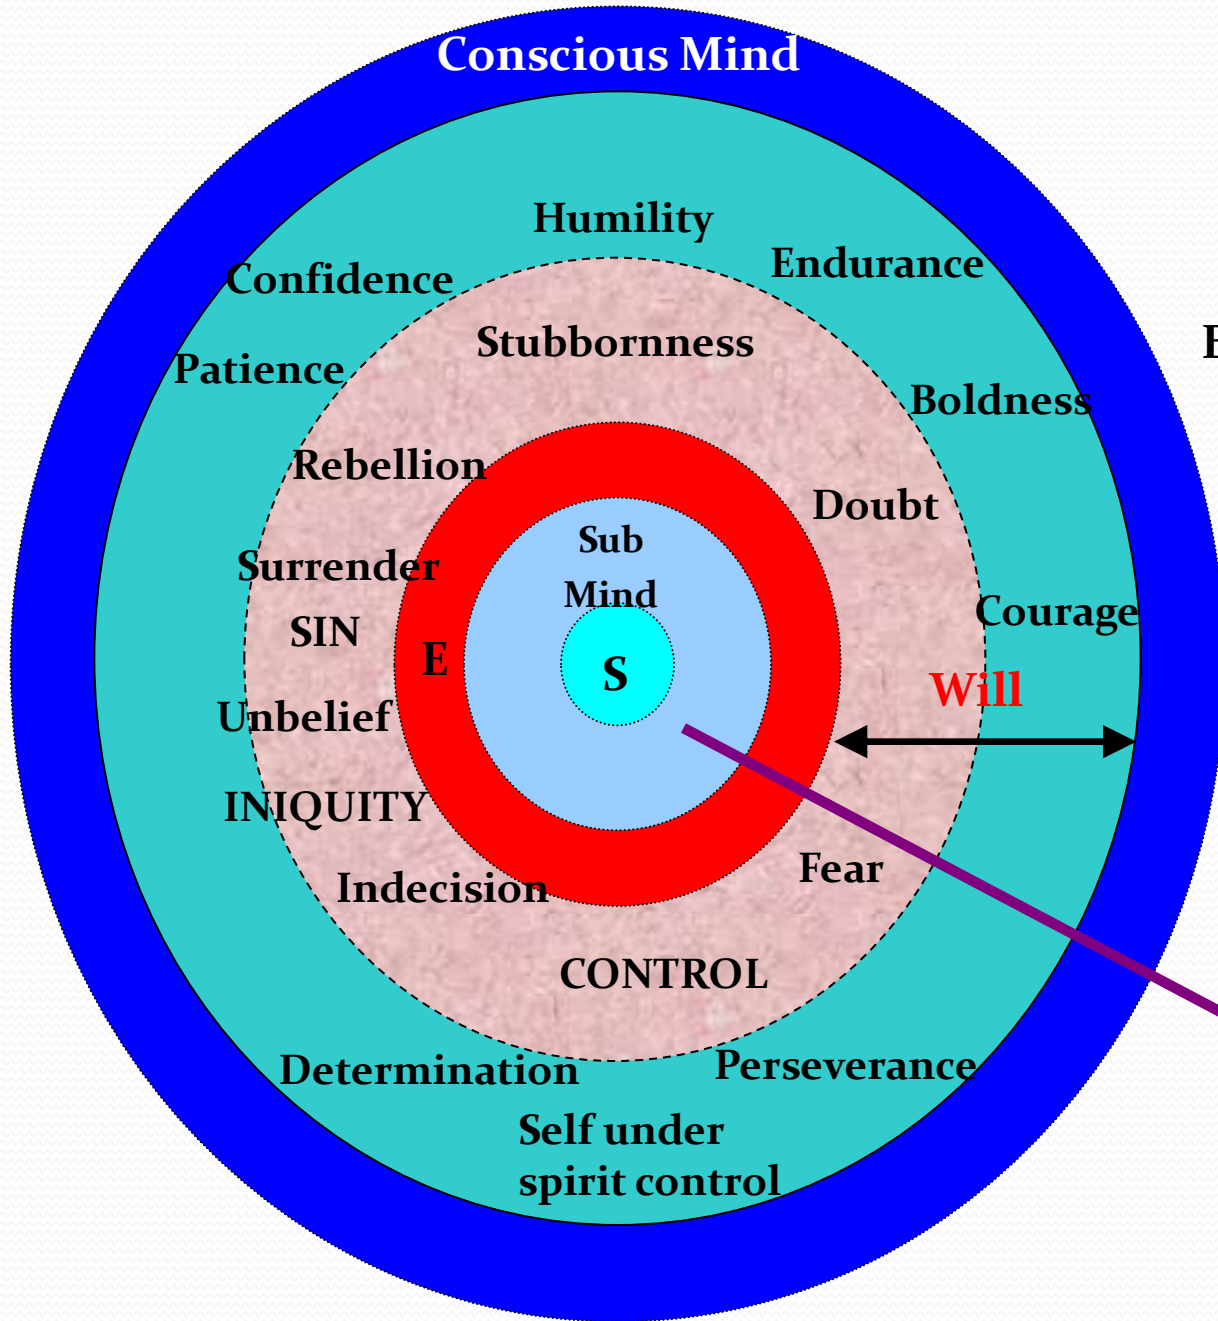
Conscious Mind

Humility
Confidence
Endurance
Stubbornness
Patience
Boldness
Rebellion
Doubt
Sub
Mind
Surrender
SIN
Courage
E
S
Will
Unbelief
INIQUITY
Fear
Indecision
CONTROL
Determination
Perseverance
Self under
spirit control

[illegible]